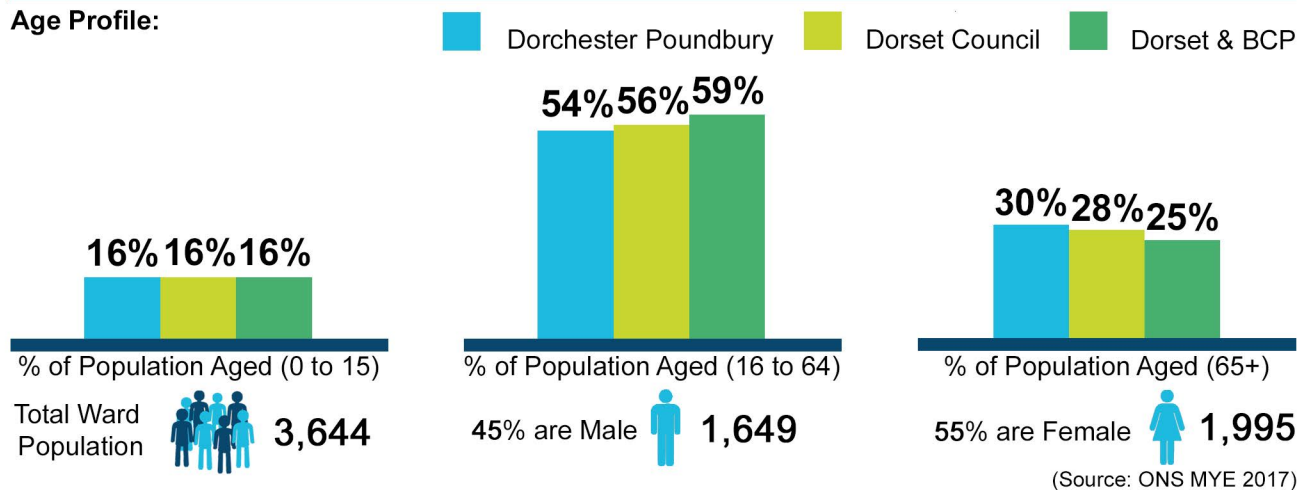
Age Profile:

Dorchester Poundbury
Dorset Council
Dorset & BCP

16% 16% 16%
% of Population Aged (0 to 15)

54% 56% 59%
% of Population Aged (16 to 64)

30% 28% 25%
% of Population Aged (65+)

Total Ward Population 3,644

45% are Male 1,649

55% are Female 1,995

(Source: ONS MYE 2017)